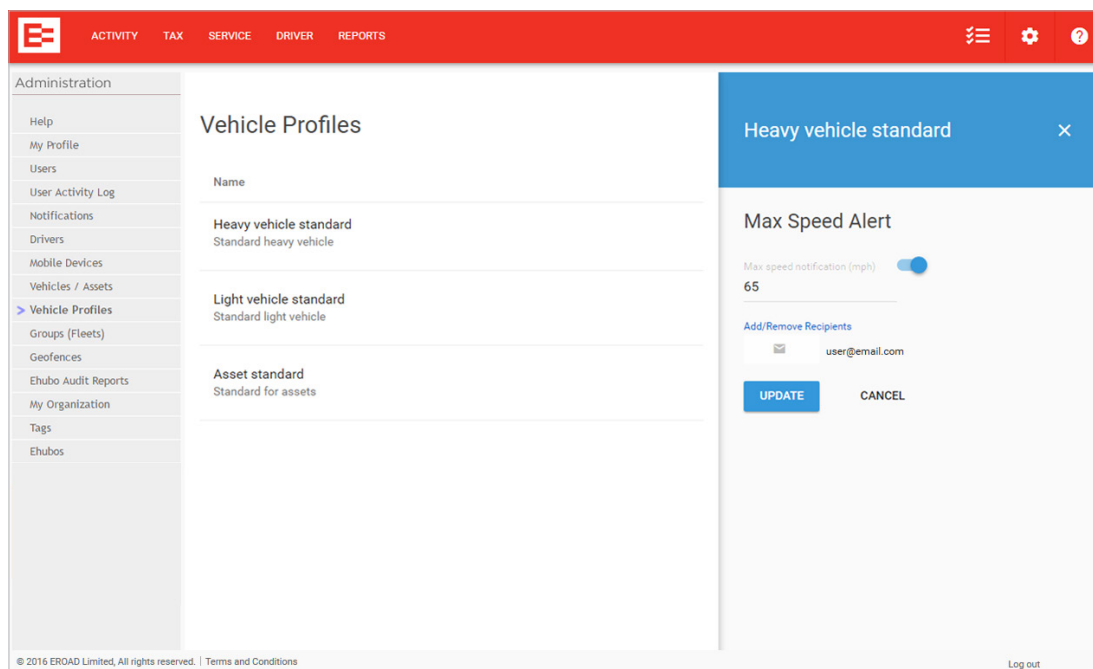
ACTIVITY TAX SERVICE DRIVER REPORTS

Administration

Help
My Profile
Users
User Activity Log
Notifications
Drivers
Mobile Devices
Vehicles / Assets
Vehicle Profiles
Groups (Fleets)
Geofences
Ehubo Audit Reports
My Organization
Tags
Ehubos

Vehicle Profiles

Name

Heavy vehicle standard
Standard heavy vehicle

Light vehicle standard
Standard light vehicle

Asset standard
Standard for assets

Heavy vehicle standard

Max Speed Alert

Max speed notification (mph)
65

Add/Remove Recipients
user@email.com

UPDATE CANCEL

© 2016 EROAD Limited, All rights reserved. | Terms and Conditions

Log out